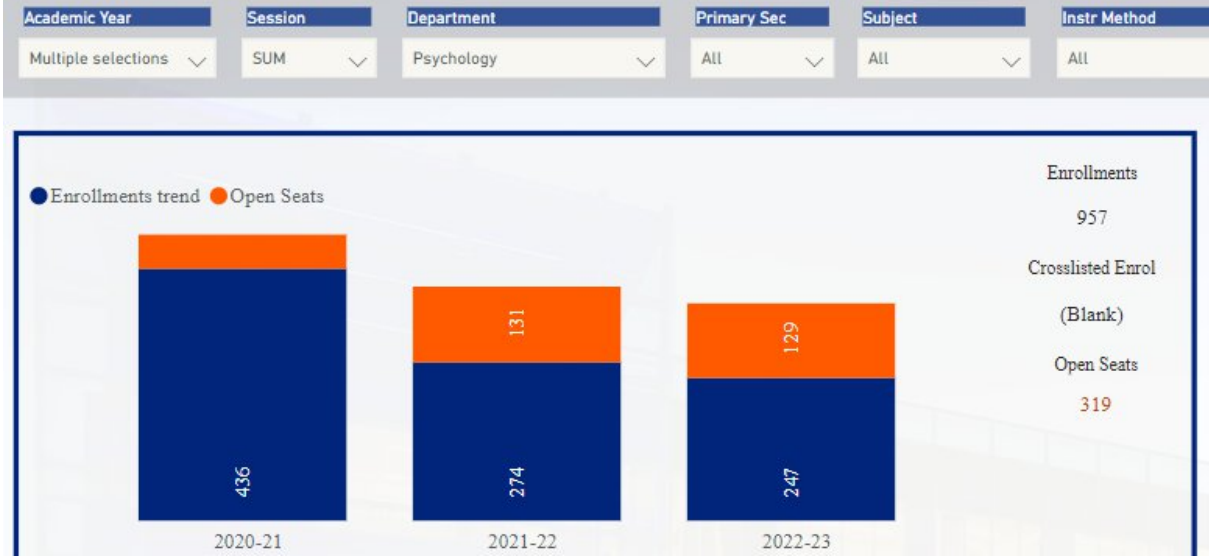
Academic Year
Multiple selections

Session
SUM

Department
Psychology

Primary Sec
All

Subject
All

Instr Method
All

Enrollments trend Open Seats

436
131
274
129
247

2020-21
2021-22
2022-23

Enrollments
957
Crosslisted Enrol
(Blank)
Open Seats
319